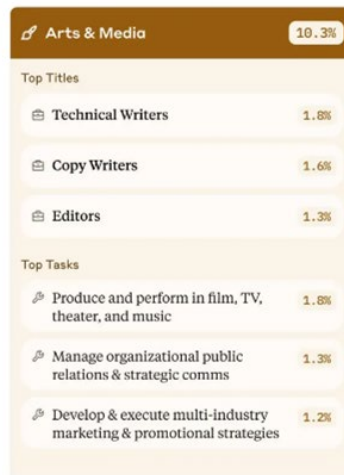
Arts & Media 10.3%

Top Titles

Technical Writers 1.8%

Copy Writers 1.6%

Editors 1.3%

Top Tasks

Produce and perform in film, TV, theater, and music 1.8%

Manage organizational public relations & strategic comms 1.3%

Develop & execute multi-industry marketing & promotional strategies 1.2%